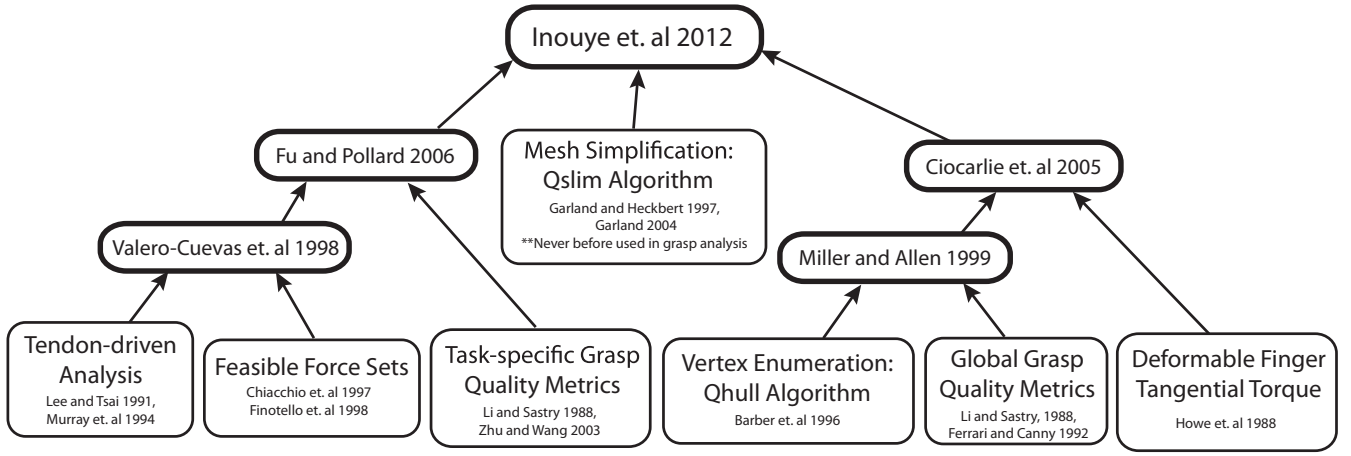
Inouye et. al 2012

Fu and Pollard 2006

Mesh Simplification: Qslim Algorithm
Garland and Heckbert 1997, Garland 2004
**Never before used in grasp analysis

Ciocarlie et. al 2005

Valero-Cuevas et. al 1998

Miller and Allen 1999

Tendon-driven Analysis
Lee and Tsai 1991, Murray et. al 1994

Feasible Force Sets
Chiacchio et. al 1997
Finotello et. al 1998

Task-specific Grasp Quality Metrics
Li and Sastry 1988, Zhu and Wang 2003

Vertex Enumeration: Qhull Algorithm
Barber et. al 1996

Global Grasp Quality Metrics
Li and Sastry, 1988, Ferrari and Canny 1992

Deformable Finger Tangential Torque
Howe et. al 1988